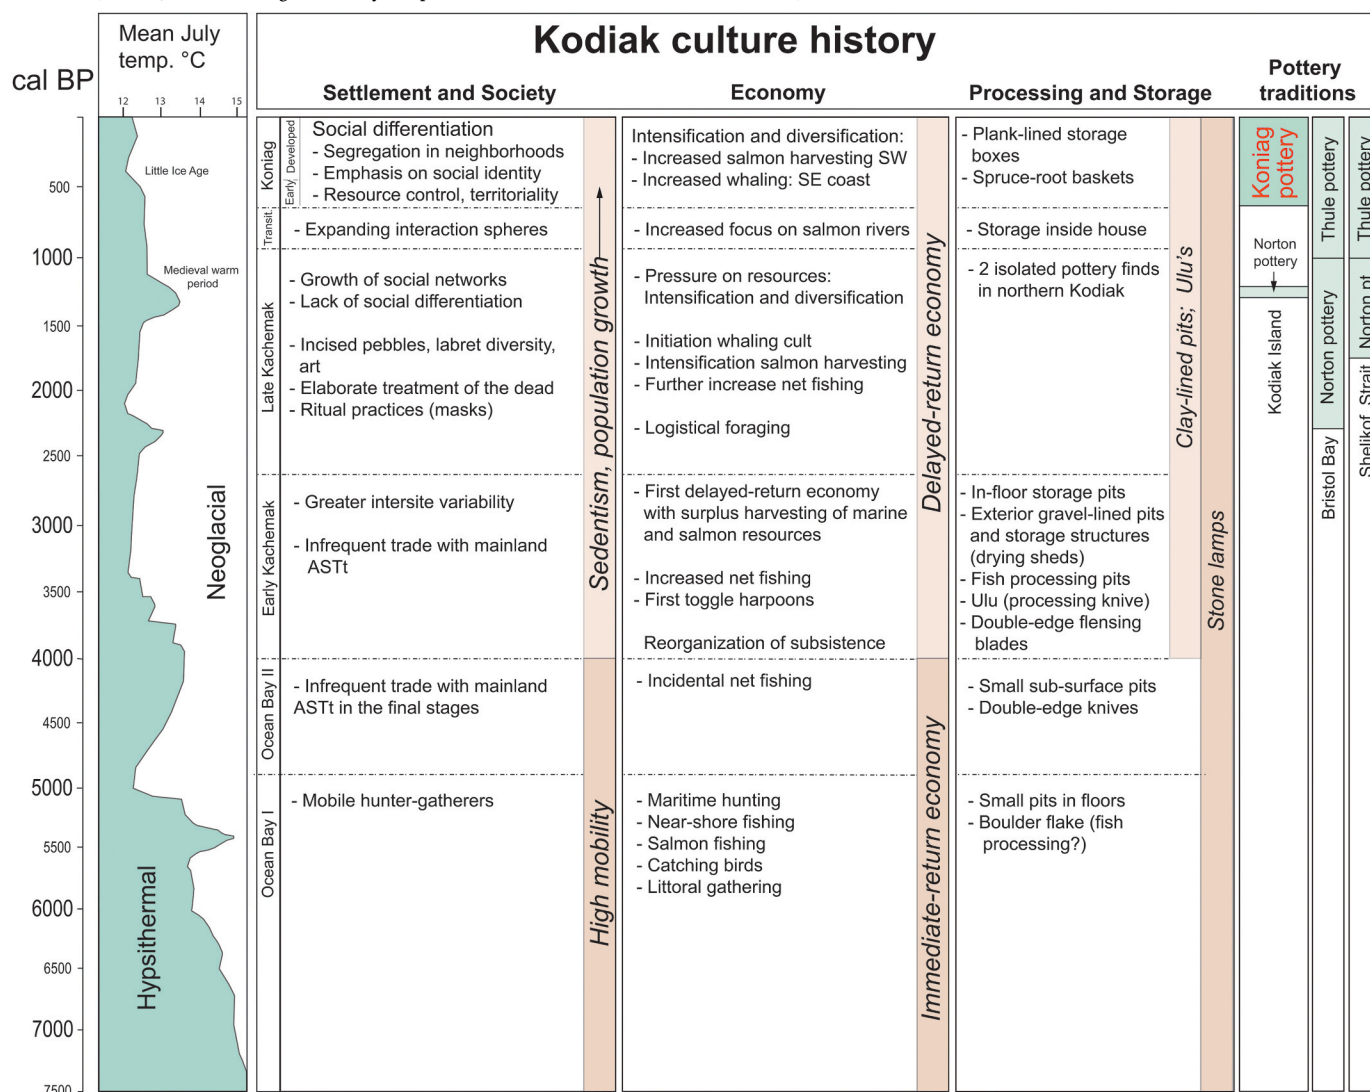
cal BP

Mean July temp. °C

12 13 14 15

Little Ice Age

Medieval warm period

Neoglacial

Hypsithermal

500
1000
1500
2000
2500
3000
3500
4000
4500
5000
5500
6000
6500
7000
7500

Kodiak culture history

Settlement and Society

Koniag Early Developed

Social differentiation
- Segregation in neighborhoods
- Emphasis on social identity
- Resource control, territoriality

Transit.

- Expanding interaction spheres

Late Kachemak

- Growth of social networks
- Lack of social differentiation

- Incised pebbles, labret diversity, art
- Elaborate treatment of the dead
- Ritual practices (masks)

Early Kachemak

- Greater intersite variability

- Infrequent trade with mainland ASTt

Ocean Bay II

- Infrequent trade with mainland ASTt in the final stages

Ocean Bay I

- Mobile hunter-gatherers

Sedentism, population growth

High mobility

Economy

Intensification and diversification:
- Increased salmon harvesting SW
- Increased whaling: SE coast

- Increased focus on salmon rivers

- Pressure on resources: Intensification and diversification

- Initiation whaling cult
- Intensification salmon harvesting
- Further increase net fishing

- Logistical foraging

- First delayed-return economy with surplus harvesting of marine and salmon resources

- Increased net fishing
- First toggle harpoons

Reorganization of subsistence

- Incidental net fishing

- Maritime hunting
- Near-shore fishing
- Salmon fishing
- Catching birds
- Littoral gathering

Delayed-return economy

Immediate-return economy

Processing and Storage

- Plank-lined storage boxes
- Spruce-root baskets

- Storage inside house

- 2 isolated pottery finds in northern Kodiak

- In-floor storage pits
- Exterior gravel-lined pits and storage structures (drying sheds)
- Fish processing pits
- Ulu (processing knive)
- Double-edge flensing blades

- Small sub-surface pits
- Double-edge knives

- Small pits in floors
- Boulder flake (fish processing?)

Clay-lined pits; Ulu's

Stone lamps

Pottery traditions

Koniag pottery

Norton pottery

Kodiak Island

Thule pottery

Norton pottery

Bristol Bay

Thule pottery

Norton pt

Shelikof Strait